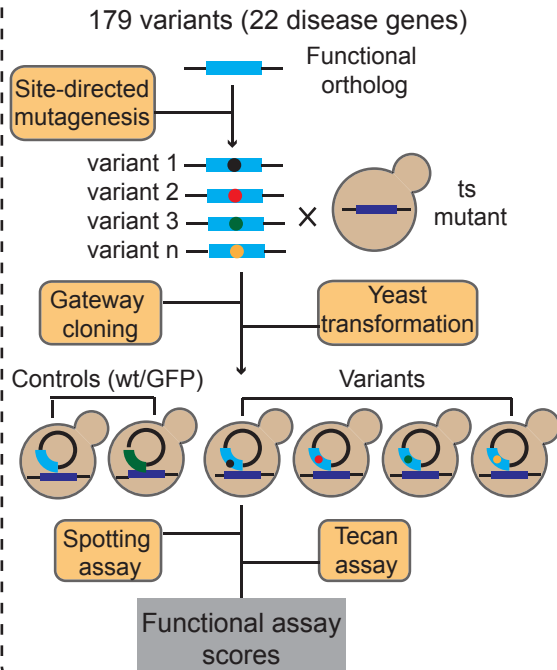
179 variants (22 disease genes)

Functional ortholog

Site-directed mutagenesis

variant 1
variant 2
variant 3
variant n

×

ts mutant

Gateway cloning

Yeast transformation

Controls (wt/GFP)

Variants

Spotting assay

Tecan assay

Functional assay scores